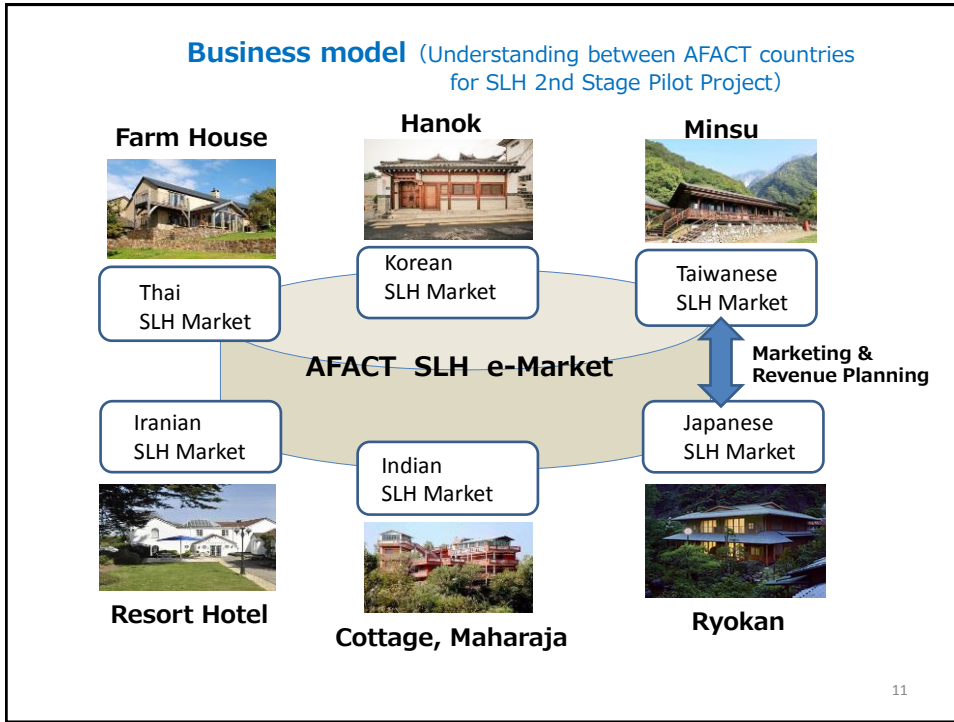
Business model (Understanding between AFACT countries for SLH 2nd Stage Pilot Project)

Farm House

Hanok

Minsu

Thai SLH Market

Korean SLH Market

Taiwanese SLH Market

AFACT SLH e-Market

Marketing & Revenue Planning

Iranian SLH Market

Indian SLH Market

Japanese SLH Market

Resort Hotel

Cottage, Maharaja

Ryokan

11